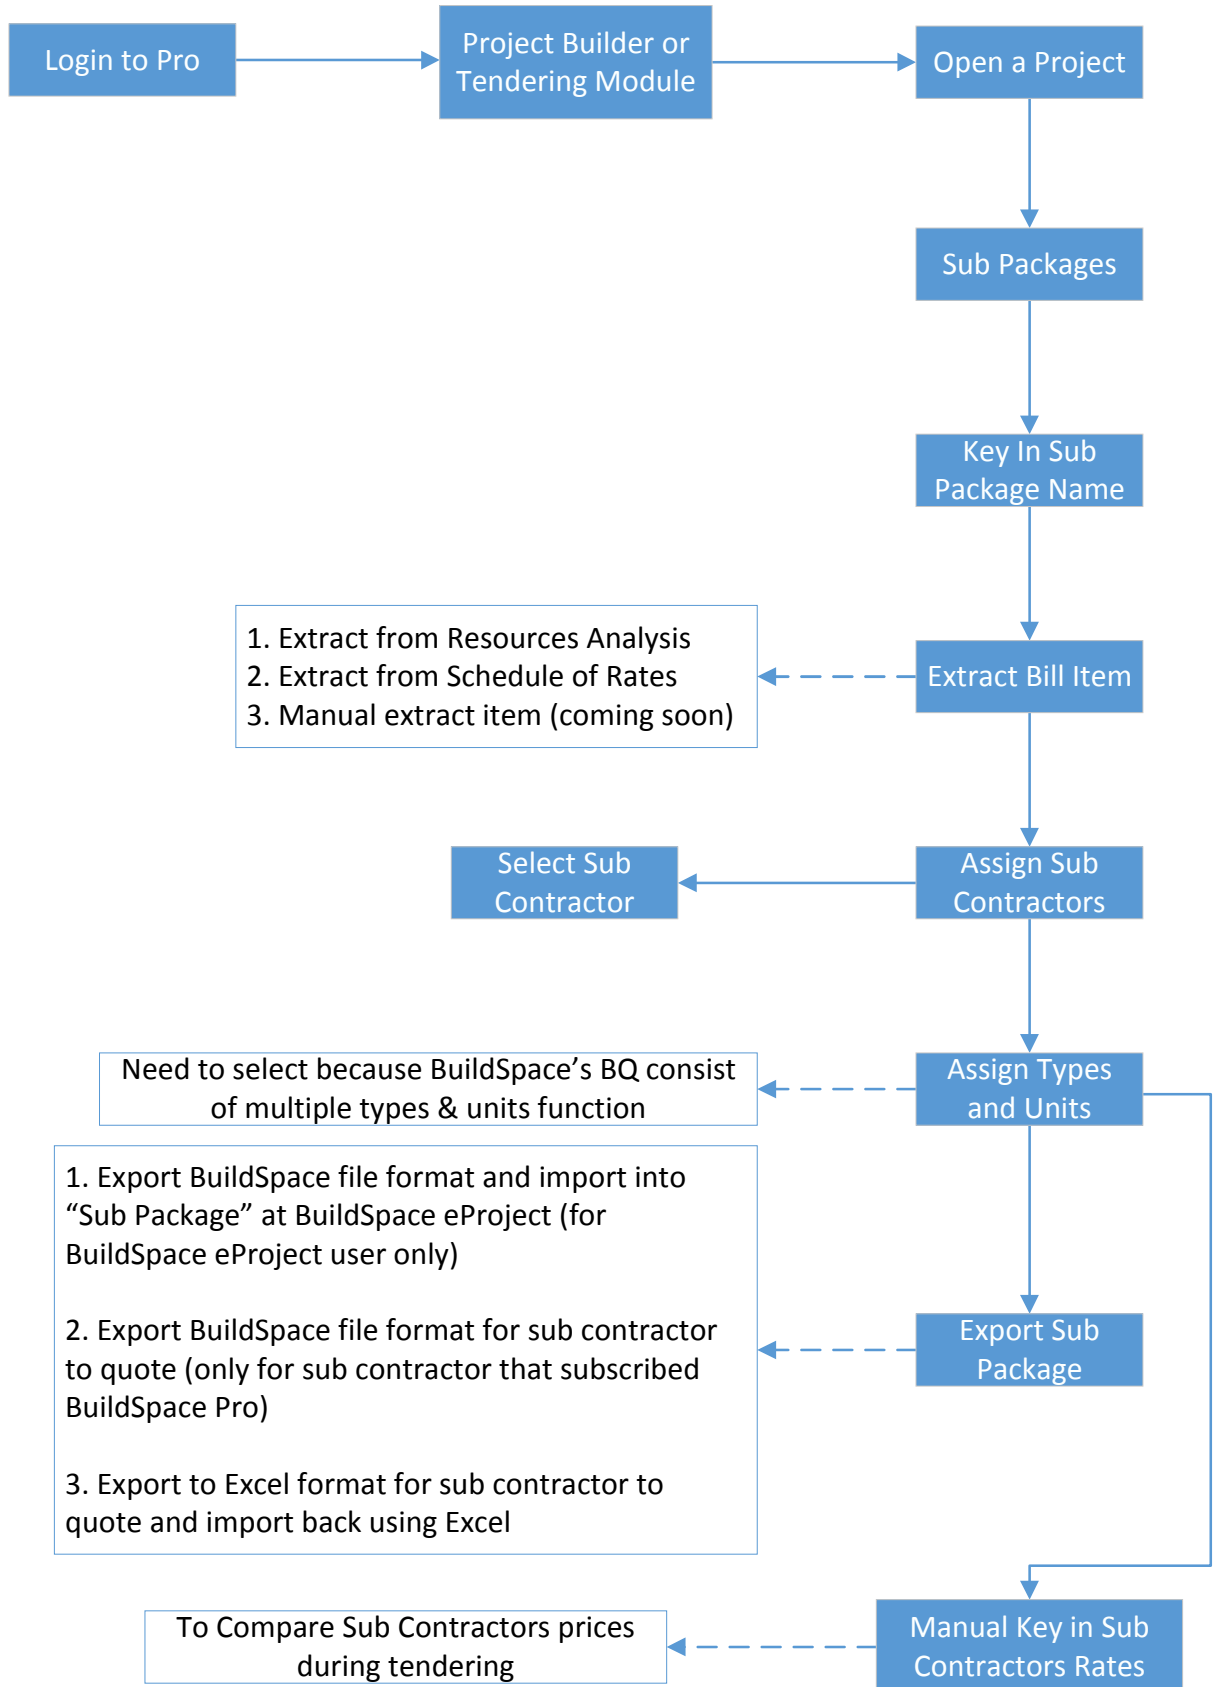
Login to Pro

Project Builder or Tendering Module

Open a Project

Sub Packages

Key In Sub Package Name

1. Extract from Resources Analysis
2. Extract from Schedule of Rates
3. Manual extract item (coming soon)

Extract Bill Item

Select Sub Contractor

Assign Sub Contractors

Need to select because BuildSpace's BQ consist of multiple types & units function

Assign Types and Units

1. Export BuildSpace file format and import into "Sub Package" at BuildSpace eProject (for BuildSpace eProject user only)

2. Export BuildSpace file format for sub contractor to quote (only for sub contractor that subscribed BuildSpace Pro)

3. Export to Excel format for sub contractor to quote and import back using Excel

Export Sub Package

To Compare Sub Contractors prices during tendering

Manual Key in Sub Contractors Rates